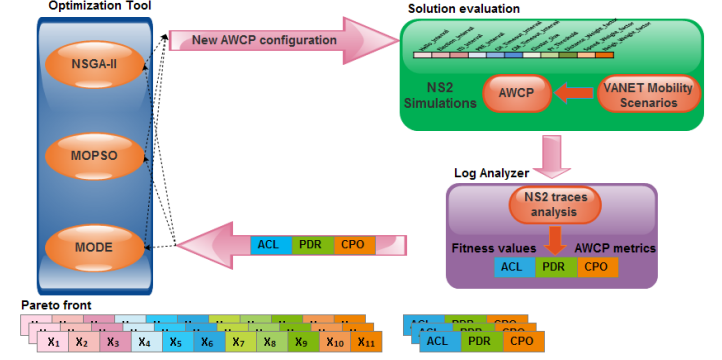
Optimization Tool

NSGA-II

MOPSO

MODE

New AWCP configuration

Solution evaluation

NS2 Simulations

AWCP

VANET Mobility Scenarios

Log Analyzer

NS2 traces analysis

Fitness values

AWCP metrics

ACL | PDR | CPO

ACL | PDR | CPO

Pareto front

$X_1$ $X_2$ $X_3$ $X_4$ $X_5$ $X_6$ $X_7$ $X_8$ $X_9$ $X_{10}$ $X_{11}$

ACL | PDR | CPO